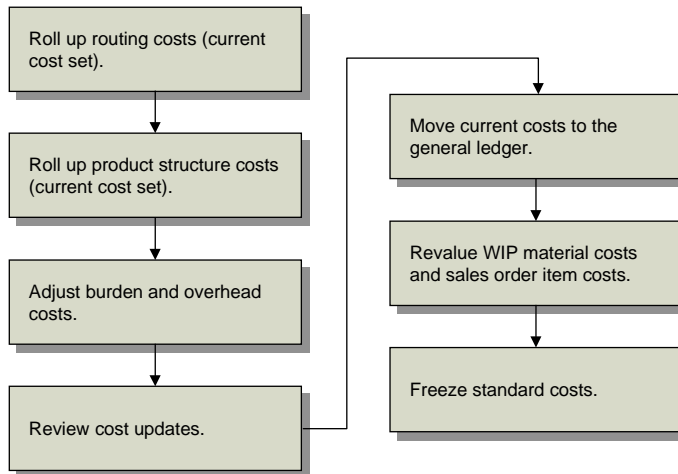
Roll up routing costs (current cost set).

Roll up product structure costs (current cost set).

Adjust burden and overhead costs.

Review cost updates.

Move current costs to the general ledger.

Revalue WIP material costs and sales order item costs.

Freeze standard costs.